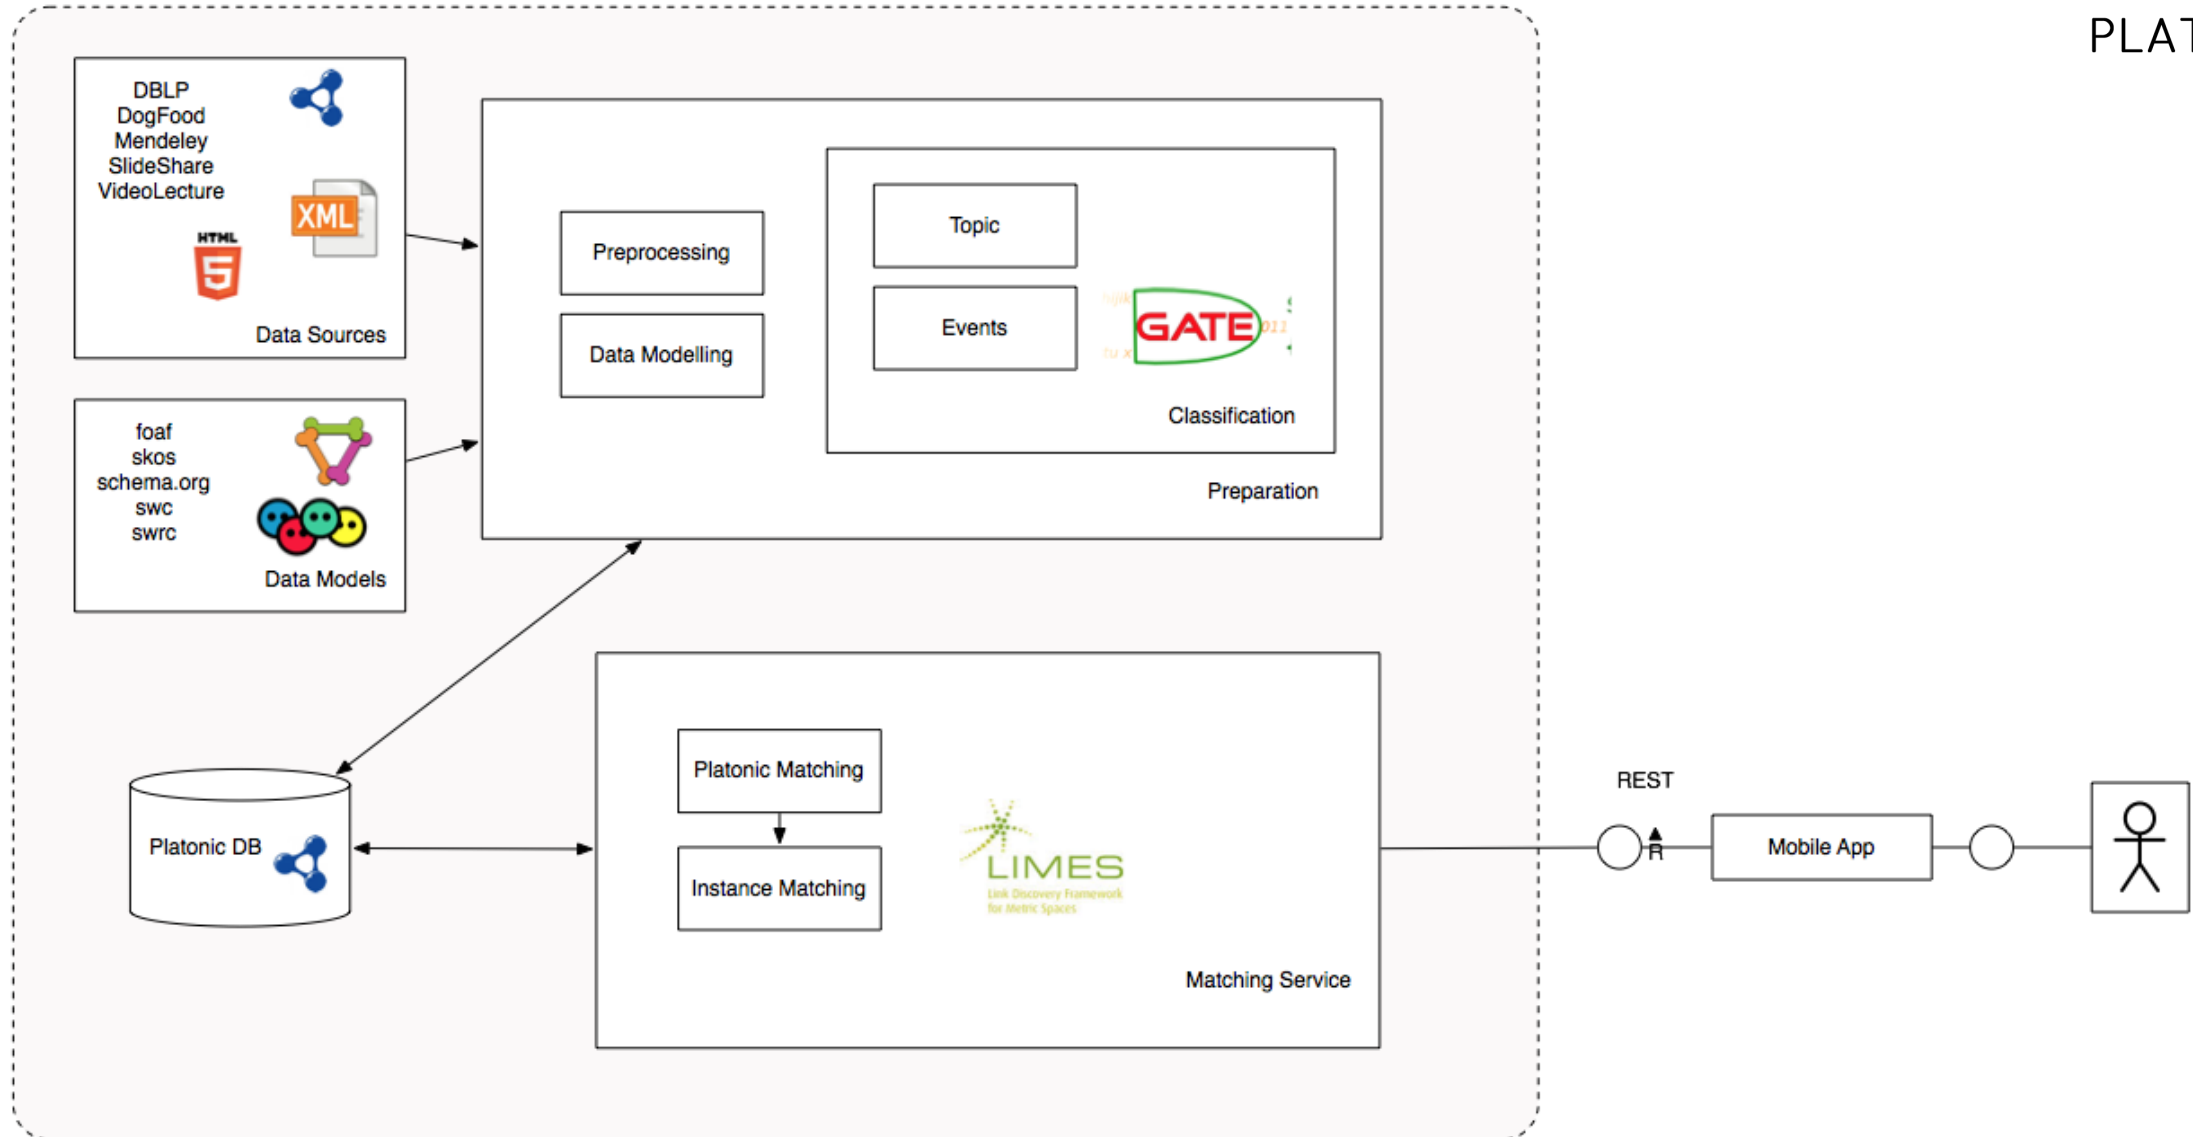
PLAT

DBLP
DogFood
Mendeley
SlideShare
VideoLecture

XML

HTML 5

Data Sources

foaf
skos
schema.org
swc
swrc

Data Models

Preprocessing

Data Modelling

Topic

Events

GATE

Classification

Preparation

Platonic DB

Platonic Matching

Instance Matching

LIMES
Link Discovery Framework for Metric Spaces

Matching Service

REST

R

Mobile App